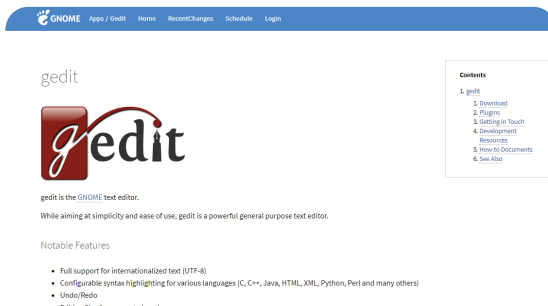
GNOME Apps / Gedit Home RecentChanges Schedule Login

gedit

gedit

gedit is the GNOME text editor.

While aiming at simplicity and ease of use, gedit is a powerful general purpose text editor.

Notable Features

- Full support for internationalized text (UTF-8)
- Configurable syntax highlighting for various languages (C, C++, Java, HTML, XML, Python, Perl and many others)
- Undo/Redo

Contents

1. gedit
   1. Download
   2. Plugins
   3. Getting in Touch
   4. Development Resources
   5. How-to Documents
   6. See Also